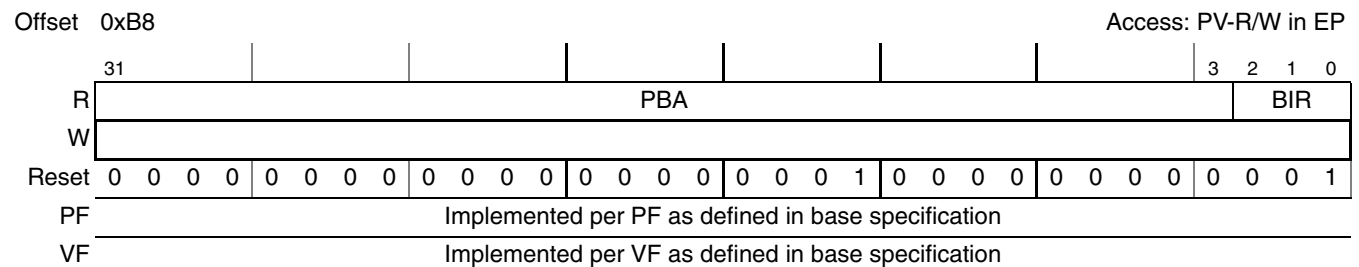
Offset 0xB8

Access: PV-R/W in EP

| | 31 | | | | | | | | | | | | | | | | | | | | | | | | | | | | 3 | 2 | 1 | 0 |
|---|---|---|---|---|---|---|---|---|---|---|---|---|---|---|---|---|---|---|---|---|---|---|---|---|---|---|---|---|---|---|---|---|
| R | PBA | | | | | | | | | | | | | | | | | | | | | | | | | | | | | BIR | | |
| W | | | | | | | | | | | | | | | | | | | | | | | | | | | | | | | | |
| Reset | 0 | 0 | 0 | 0 | 0 | 0 | 0 | 0 | 0 | 0 | 0 | 0 | 0 | 0 | 0 | 0 | 0 | 0 | 0 | 1 | 0 | 0 | 0 | 0 | 0 | 0 | 0 | 0 | 0 | 0 | 0 | 1 |
| PF | Implemented per PF as defined in base specification | | | | | | | | | | | | | | | | | | | | | | | | | | | | | | | |
| VF | Implemented per VF as defined in base specification | | | | | | | | | | | | | | | | | | | | | | | | | | | | | | | |